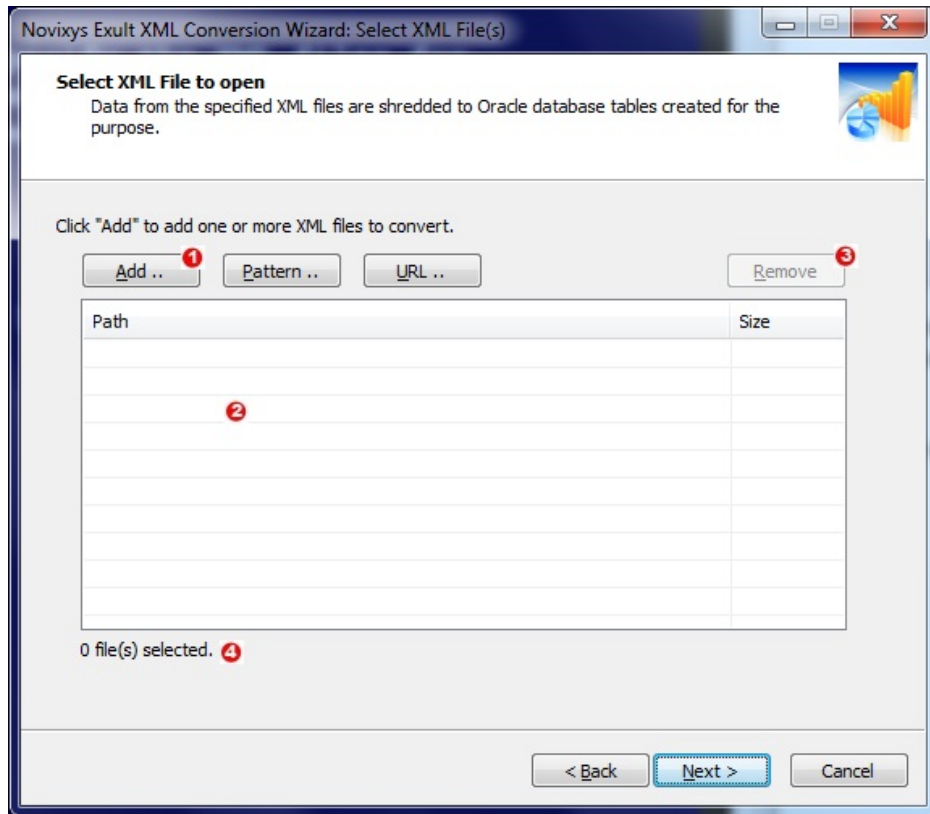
Novixys Exult XML Conversion Wizard: Select XML File(s)

Select XML File to open

Data from the specified XML files are shredded to Oracle database tables created for the purpose.

Click "Add" to add one or more XML files to convert.

Add .. 1

Pattern ..

URL ..

Remove 3

| Path | Size |
|---|---|
| 2 | |

0 file(s) selected. 4

< Back

Next >

Cancel